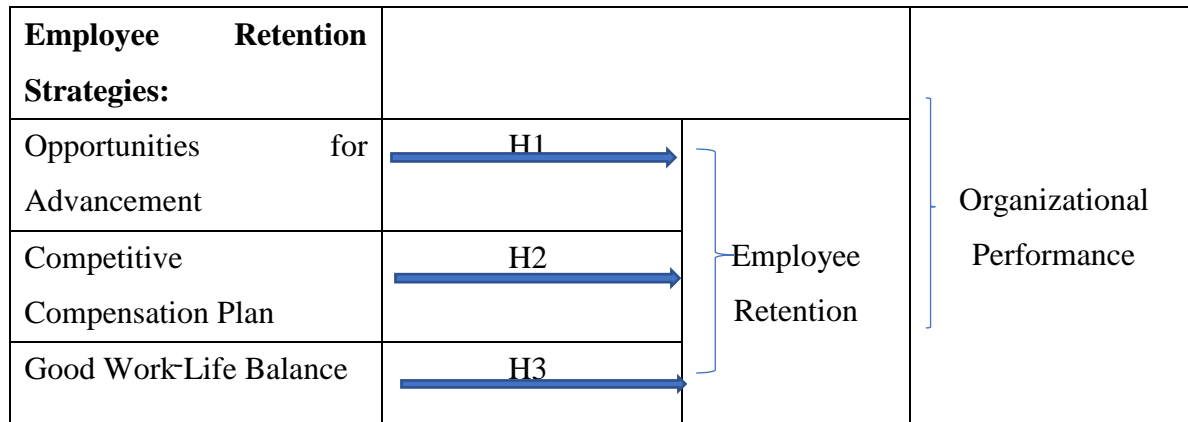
| **Employee Retention Strategies:** | | | |
|---|---|---|---|
| Opportunities for Advancement | H1 | Employee Retention | Organizational Performance |
| Competitive Compensation Plan | H2 | | |
| Good Work-Life Balance | H3 | | |